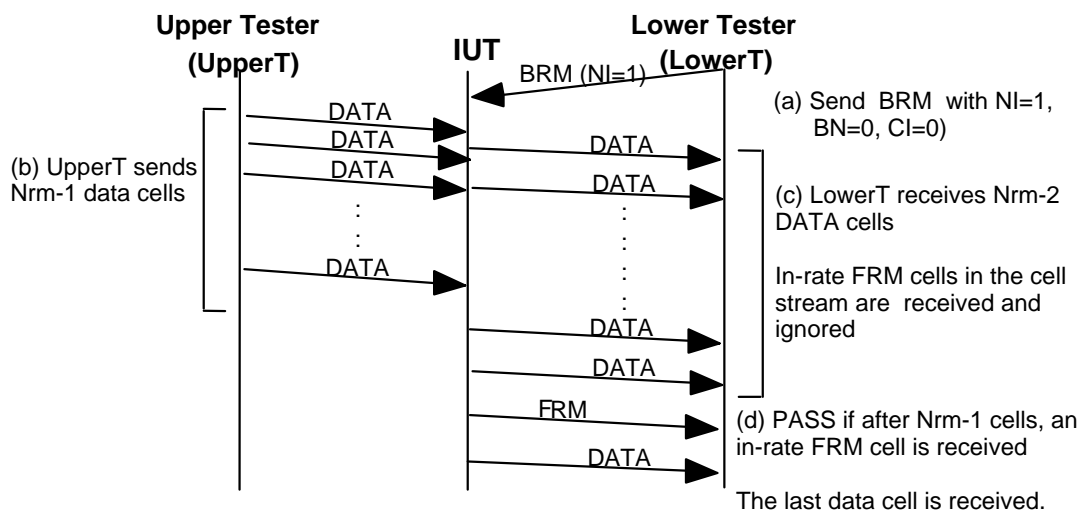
Upper Tester (UpperT)

IUT

Lower Tester (LowerT)

BRM (NI=1)

(a) Send BRM with NI=1, BN=0, CI=0)

DATA

DATA

DATA

DATA

DATA

DATA

(b) UpperT sends Nrm-1 data cells

(c) LowerT receives Nrm-2 DATA cells

In-rate FRM cells in the cell stream are received and ignored

DATA

DATA

FRM

(d) PASS if after Nrm-1 cells, an in-rate FRM cell is received

DATA

The last data cell is received.